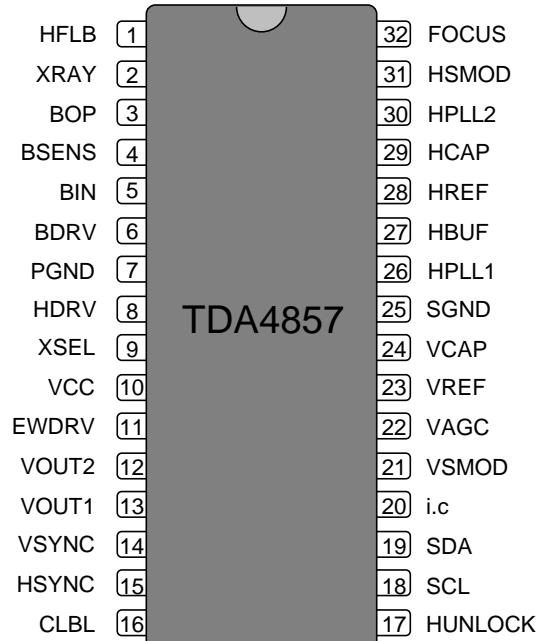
HFLB 1
XRAY 2
BOP 3
BSENS 4
BIN 5
BDRV 6
PGND 7
HDRV 8
XSEL 9
VCC 10
EWDRV 11
VOUT2 12
VOUT1 13
VSYNC 14
HSYNC 15
CLBL 16

TDA4857

32 FOCUS
31 HSMOD
30 HPLL2
29 HCAP
28 HREF
27 HBUF
26 HPLL1
25 SGND
24 VCAP
23 VREF
22 VAGC
21 VSMOD
20 i.c
19 SDA
18 SCL
17 HUNLOCK